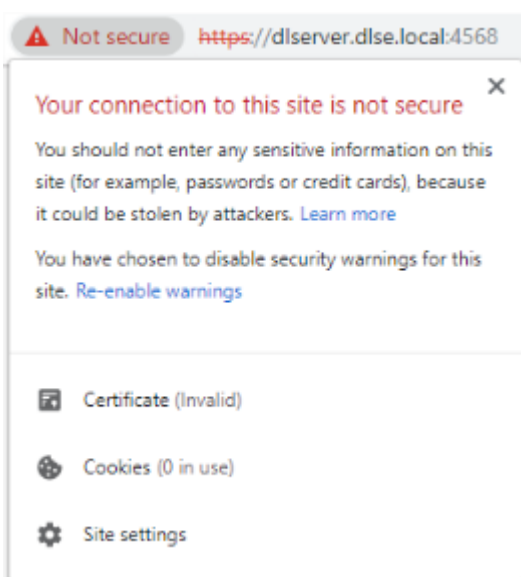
Not secure https://dlserver.dlse.local:4568

Your connection to this site is not secure

You should not enter any sensitive information on this site (for example, passwords or credit cards), because it could be stolen by attackers. Learn more

You have chosen to disable security warnings for this site. Re-enable warnings

Certificate (Invalid)

Cookies (0 in use)

Site settings